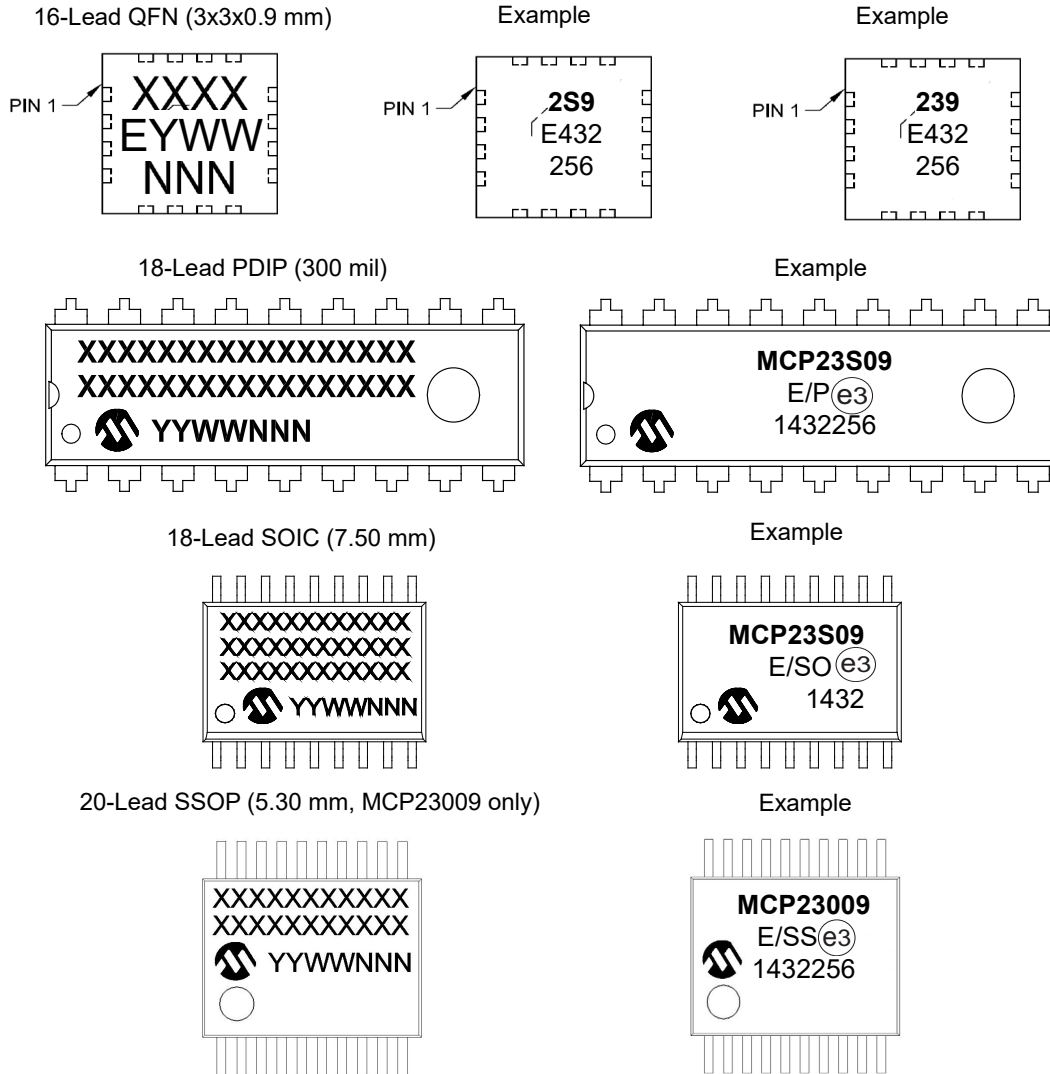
16-Lead QFN (3x3x0.9 mm)

PIN 1

XXXX
EYWW
NNN

Example

PIN 1

2S9
E432
256

Example

PIN 1

239
E432
256

18-Lead PDIP (300 mil)

XXXXXXXXXXXXXXXXX
XXXXXXXXXXXXXXXXX
YYWWNNN

Example

MCP23S09
E/P e3
1432256

18-Lead SOIC (7.50 mm)

XXXXXXXXXXXX
XXXXXXXXXXXX
XXXXXXXXXXXX
YYWWNNN

Example

MCP23S09
E/SO e3
1432

20-Lead SSOP (5.30 mm, MCP23009 only)

XXXXXXXXXXX
XXXXXXXXXXX
YYWWNNN

Example

MCP23009
E/SS e3
1432256